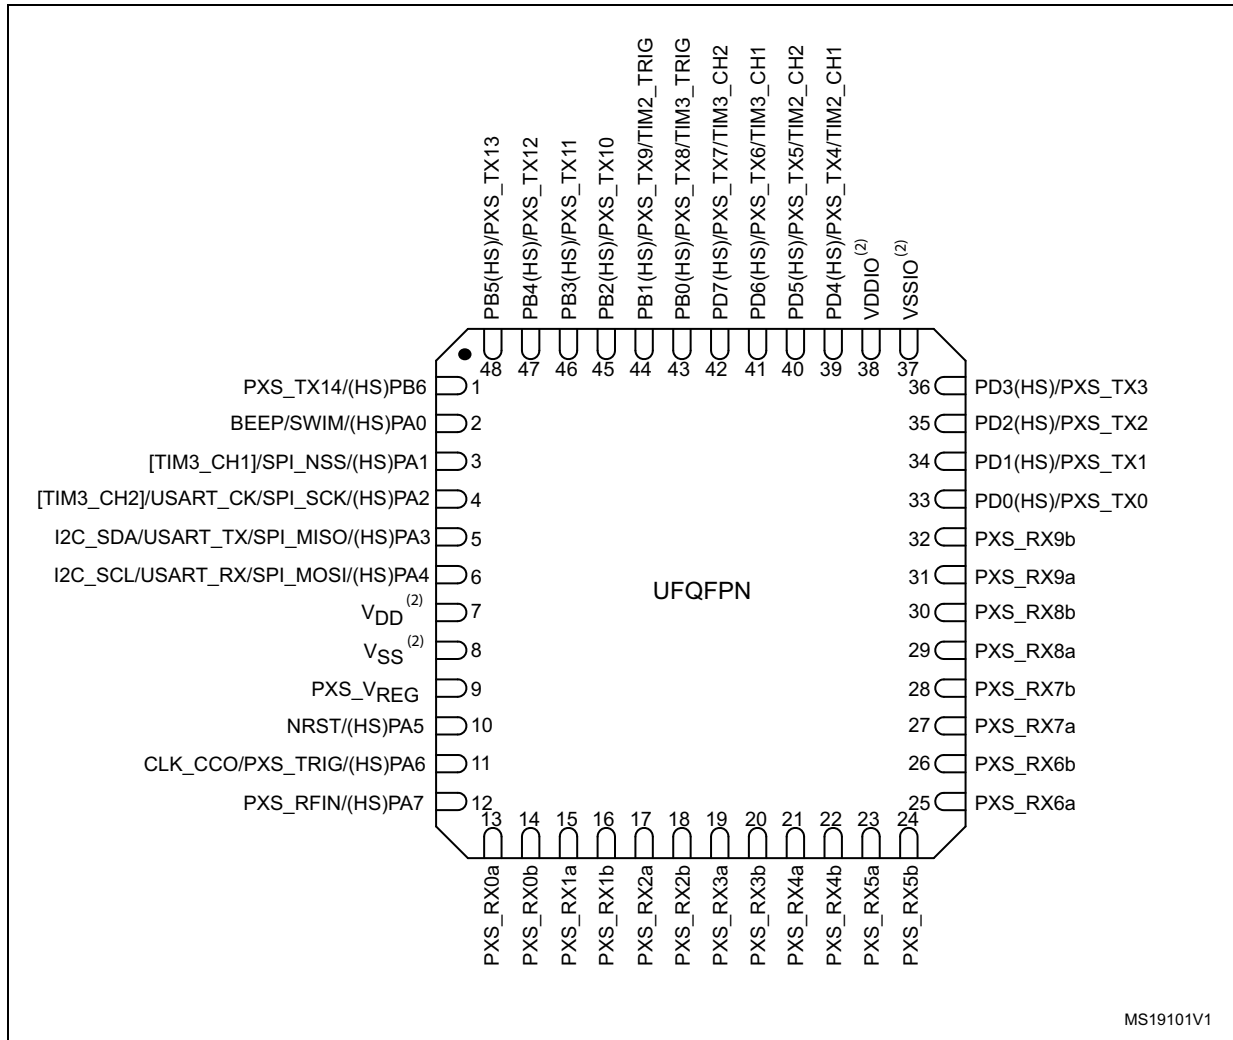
PB5(HS)/PXS_TX13
PB4(HS)/PXS_TX12
PB3(HS)/PXS_TX11
PB2(HS)/PXS_TX10
PB1(HS)/PXS_TX9/TIM2_TRIG
PB0(HS)/PXS_TX8/TIM3_TRIG
PD7(HS)/PXS_TX7/TIM3_CH2
PD6(HS)/PXS_TX6/TIM3_CH1
PD5(HS)/PXS_TX5/TIM2_CH2
PD4(HS)/PXS_TX4/TIM2_CH1
VDDIO$^{(2)}$
VSSIO$^{(2)}$

48 47 46 45 44 43 42 41 40 39 38 37

PXS_TX14/(HS)PB6 1
BEEP/SWIM/(HS)PA0 2
[TIM3_CH1]/SPI_NSS/(HS)PA1 3
[TIM3_CH2]/USART_CK/SPI_SCK/(HS)PA2 4
I2C_SDA/USART_TX/SPI_MISO/(HS)PA3 5
I2C_SCL/USART_RX/SPI_MOSI/(HS)PA4 6
$V_{DD}^{(2)}$ 7
$V_{SS}^{(2)}$ 8
PXS_$V_{REG}$ 9
NRST/(HS)PA5 10
CLK_CCO/PXS_TRIG/(HS)PA6 11
PXS_RFIN/(HS)PA7 12

36 PD3(HS)/PXS_TX3
35 PD2(HS)/PXS_TX2
34 PD1(HS)/PXS_TX1
33 PD0(HS)/PXS_TX0
32 PXS_RX9b
31 PXS_RX9a
30 PXS_RX8b
29 PXS_RX8a
28 PXS_RX7b
27 PXS_RX7a
26 PXS_RX6b
25 PXS_RX6a

UFQFPN

13 14 15 16 17 18 19 20 21 22 23 24

PXS_RX0a
PXS_RX0b
PXS_RX1a
PXS_RX1b
PXS_RX2a
PXS_RX2b
PXS_RX3a
PXS_RX3b
PXS_RX4a
PXS_RX4b
PXS_RX5a
PXS_RX5b

MS19101V1